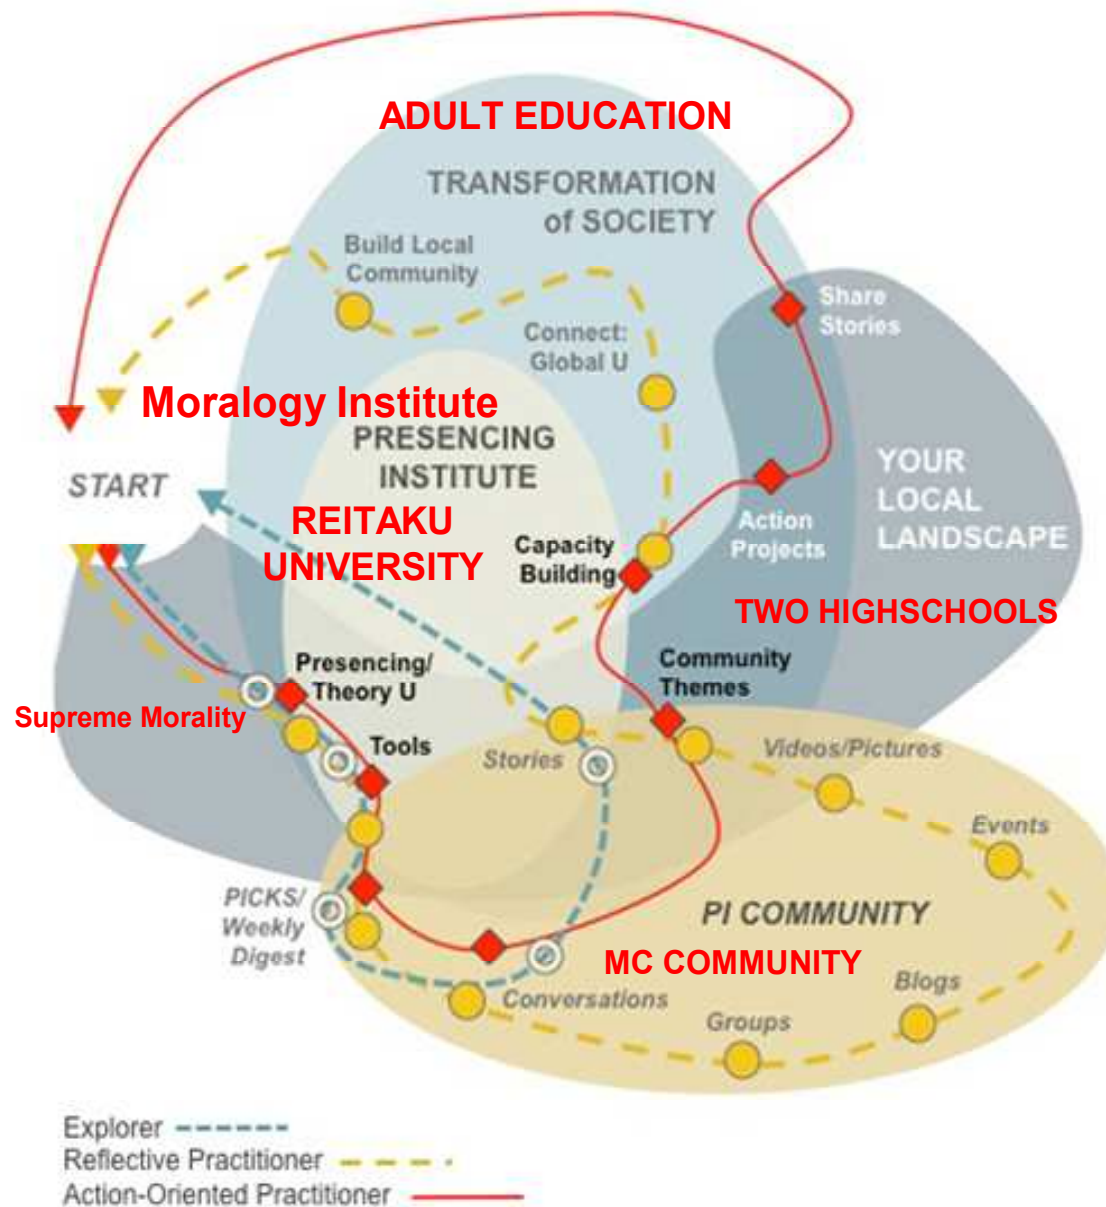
ADULT EDUCATION

TRANSFORMATION of SOCIETY

Build Local Community

Connect: Global U

Share Stories

Moralogy Institute

PRESENCING INSTITUTE

START

REITAKU UNIVERSITY

Capacity Building

Action Projects

YOUR LOCAL LANDSCAPE

TWO HIGHSCHOOLS

Presencing/ Theory U

Community Themes

Supreme Morality

Tools

Stories

Videos/Pictures

Events

PICKS/ Weekly Digest

PI COMMUNITY

MC COMMUNITY

Conversations

Blogs

Groups

Explorer

Reflective Practitioner

Action-Oriented Practitioner